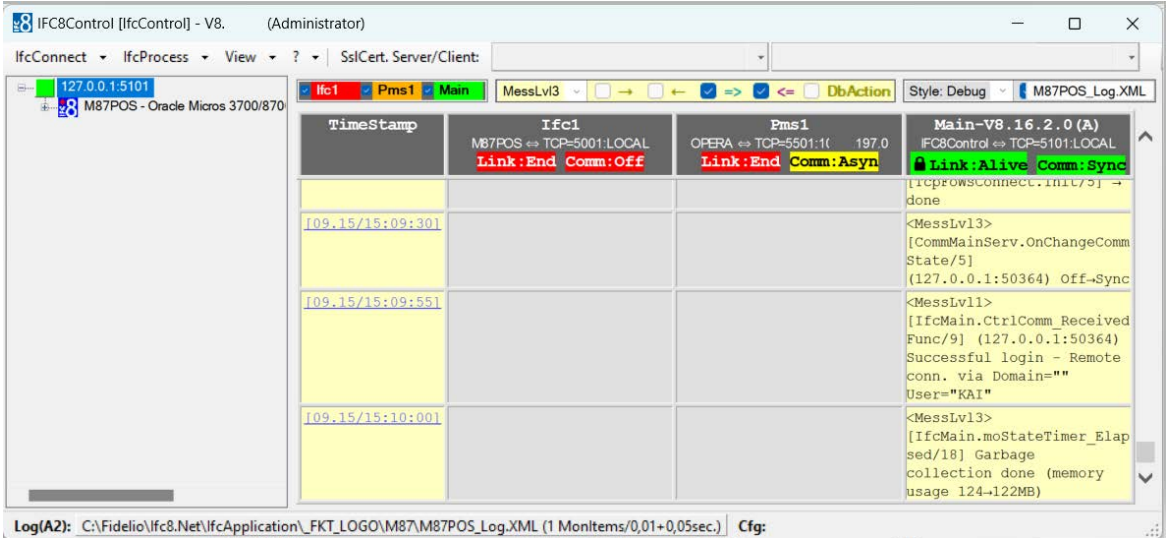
IFC8Control [IfcControl] - V8. (Administrator)

IfcConnect ▾ IfcProcess ▾ View ▾ ? ▾ SslCert. Server/Client:

127.0.0.1:5101
M87POS - Oracle Micros 3700/870

Ifc1 Pms1 Main MessLvl3 → ← => <= DbAction Style: Debug M87POS_Log.XML

| TimeStamp | Ifc1<br>M87POS ⇔ TCP=5001:LOCAL<br>Link:End Comm:Off | Pms1<br>OPERA ⇔ TCP=5501:1( 197.0<br>Link:End Comm:Asyn | Main-V8.16.2.0(A)<br>IFC8Control ⇔ TCP=5101:LOCAL<br>Link:Alive Comm:Sync |
|---|---|---|---|
| | | | [TcpPowsConnect.Init/5] → done |
| [09.15/15:09:30] | | | <MessLvl3> [CommMainServ.OnChangeCommState/5] (127.0.0.1:50364) Off→Sync |
| [09.15/15:09:55] | | | <MessLvl1> [IfcMain.CtrlComm_ReceivedFunc/9] (127.0.0.1:50364) Successful login - Remote conn. via Domain="" User="KAI" |
| [09.15/15:10:00] | | | <MessLvl3> [IfcMain.moStateTimer_Elapsed/18] Garbage collection done (memory usage 124→122MB) |

Log(A2): C:\Fidelio\Ifc8.Net\IfcApplication\_FKT_LOGO\M87\M87POS_Log.XML (1 MonItems/0,01+0,05sec.) Cfg: